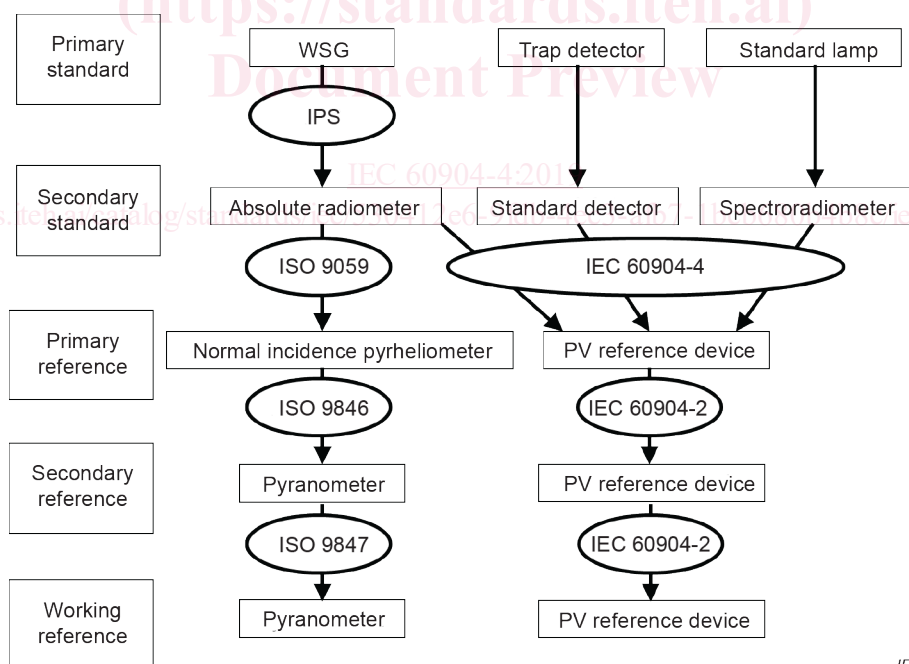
(https://standards.iteh.ai)
Document Preview

Primary standard

WSG

Trap detector

Standard lamp

IPS

IEC 60904-4:2019

Secondary standard

Absolute radiometer

Standard detector

Spectroradiometer

s.iteh.ai/catalog/standards/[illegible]

ISO 9059

IEC 60904-4

Primary reference

Normal incidence pyrheliometer

PV reference device

ISO 9846

IEC 60904-2

Secondary reference

Pyranometer

PV reference device

ISO 9847

IEC 60904-2

Working reference

Pyranometer

PV reference device

IE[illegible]